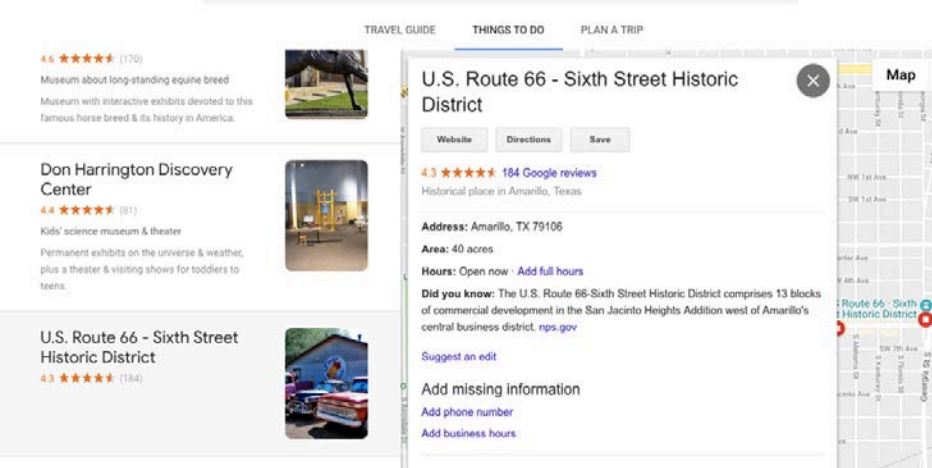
TRAVEL GUIDE THINGS TO DO PLAN A TRIP

4.6 ★★★★★ (170)
Museum about long-standing equine breed
Museum with interactive exhibits devoted to this famous horse breed & its history in America.

Don Harrington Discovery Center
4.4 ★★★★★ (81)
Kids' science museum & theater
Permanent exhibits on the universe & weather, plus a theater & visiting shows for toddlers to teens.

U.S. Route 66 - Sixth Street Historic District
4.3 ★★★★★ (184)

U.S. Route 66 - Sixth Street Historic District

Website Directions Save

4.3 ★★★★★ 184 Google reviews
Historical place in Amarillo, Texas

Address: Amarillo, TX 79106

Area: 40 acres

Hours: Open now · Add full hours

Did you know: The U.S. Route 66-Sixth Street Historic District comprises 13 blocks of commercial development in the San Jacinto Heights Addition west of Amarillo's central business district. nps.gov

Suggest an edit

Add missing information
Add phone number
Add business hours

Map
NW 1st Ave
SW 1st Ave
SW 4th Ave
Route 66 - Sixth
Historic District
SW 7th Ave